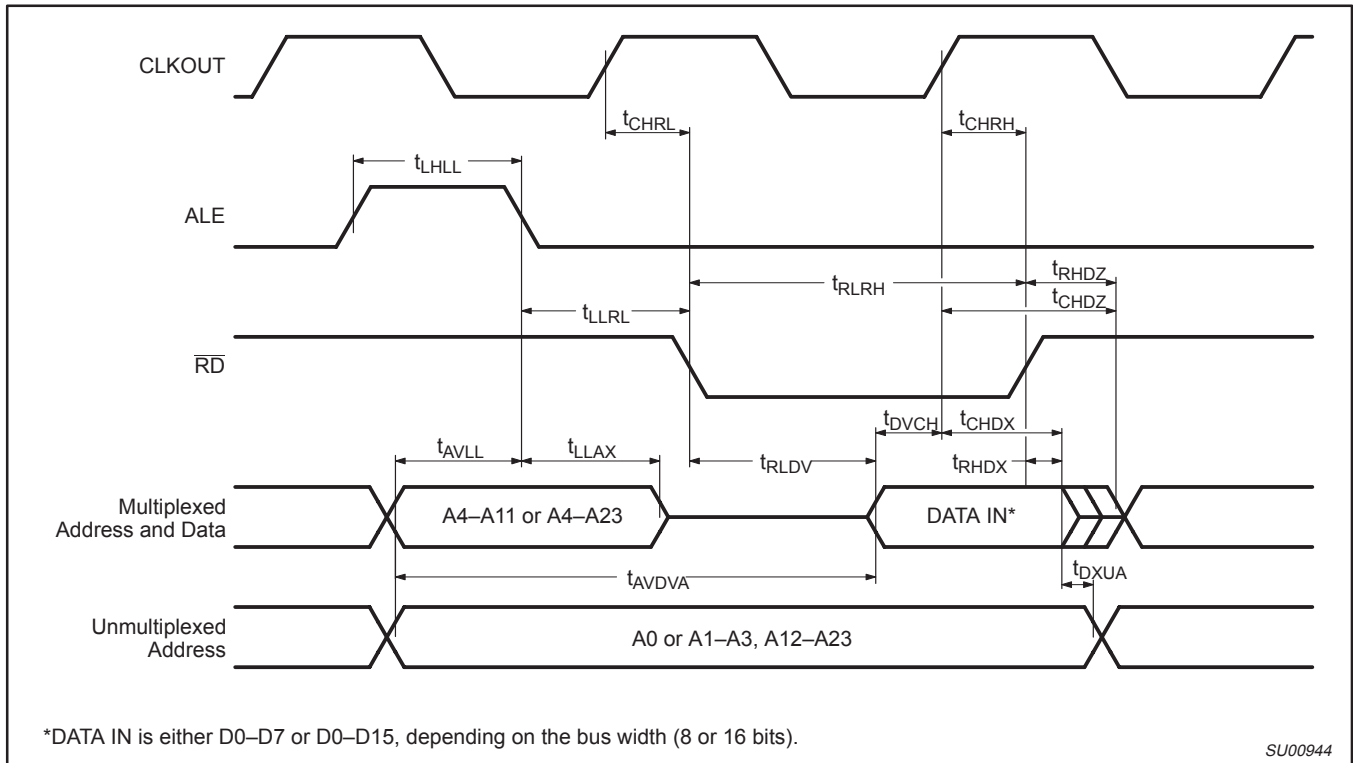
CLKOUT

$t_{CHRL}$

$t_{CHRH}$

$t_{LHLL}$

ALE

$t_{RHDZ}$

$t_{RLRH}$

$t_{CHDZ}$

$t_{LLRL}$

$\overline{RD}$

$t_{DVCH}$

$t_{CHDX}$

$t_{AVLL}$

$t_{LLAX}$

$t_{RLDV}$

$t_{RHDX}$

Multiplexed Address and Data

A4–A11 or A4–A23

DATA IN*

$t_{AVDVA}$

$t_{DXUA}$

Unmultiplexed Address

A0 or A1–A3, A12–A23

*DATA IN is either D0–D7 or D0–D15, depending on the bus width (8 or 16 bits).

SU00944